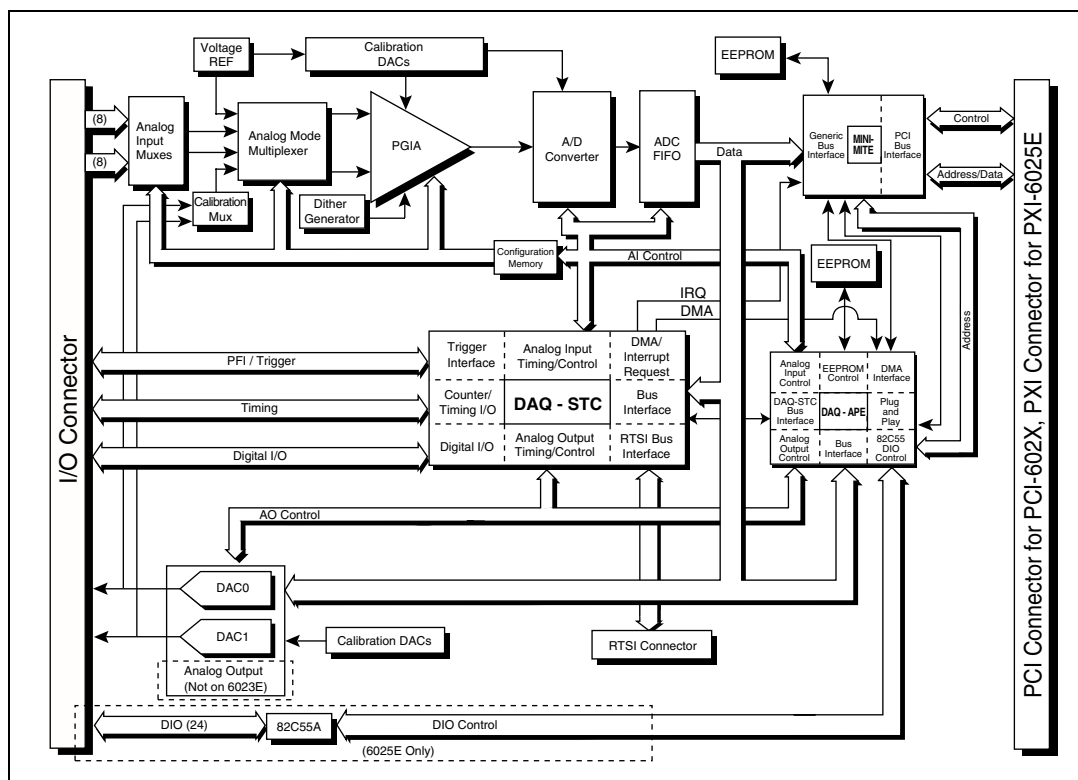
I/O Connector

(8)

(8)

Analog Input Muxes

Voltage REF

Calibration DACs

Analog Mode Multiplexer

Calibration Mux

PGIA

Dither Generator

A/D Converter

ADC FIFO

Data

EEPROM

Generic Bus Interface

MINI-MITE

PCI Bus Interface

Control

Address/Data

Configuration Memory

AI Control

EEPROM

IRQ

DMA

Address

PFI / Trigger

Timing

Digital I/O

Trigger Interface

Analog Input Timing/Control

DMA/ Interrupt Request

Counter/ Timing I/O

DAQ - STC

Bus Interface

Digital I/O

Analog Output Timing/Control

RTSI Bus Interface

Analog Input Control

EEPROM Control

DMA Interface

DAQ-STC Bus Interface

DAQ - APE

Plug and Play

Analog Output Control

Bus Interface

82C55 DIO Control

AO Control

DAC0

DAC1

Calibration DACs

Analog Output (Not on 6023E)

RTSI Connector

DIO (24)

82C55A

DIO Control

(6025E Only)

PCI Connector for PCI-602X, PXI Connector for PXI-6025E